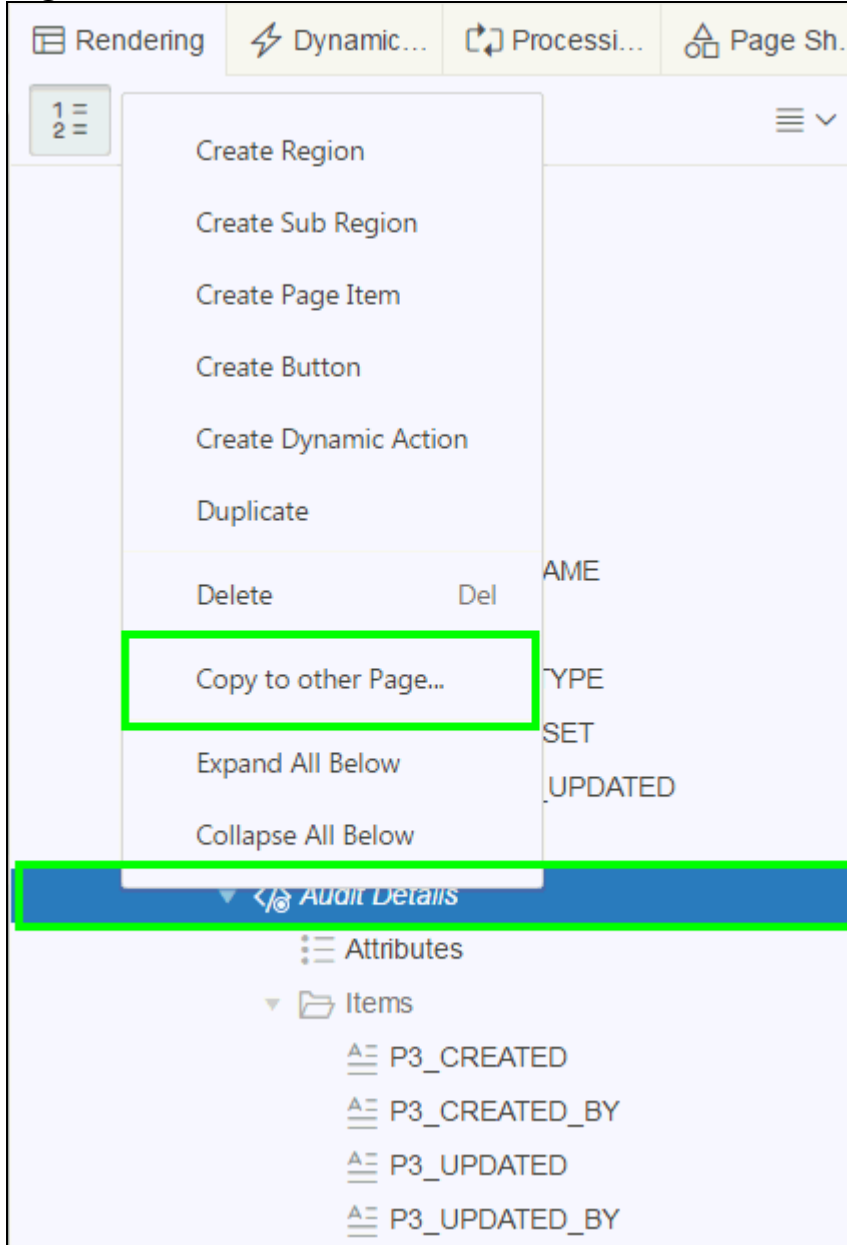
Rendering | Dynamic... | Processi... | Page Sh.

Create Region

Create Sub Region

Create Page Item

Create Button

Create Dynamic Action

Duplicate

Delete Del

Copy to other Page...

Expand All Below

Collapse All Below

AME

TYPE

SET

_UPDATED

Audit Details

Attributes

Items

P3_CREATED

P3_CREATED_BY

P3_UPDATED

P3_UPDATED_BY